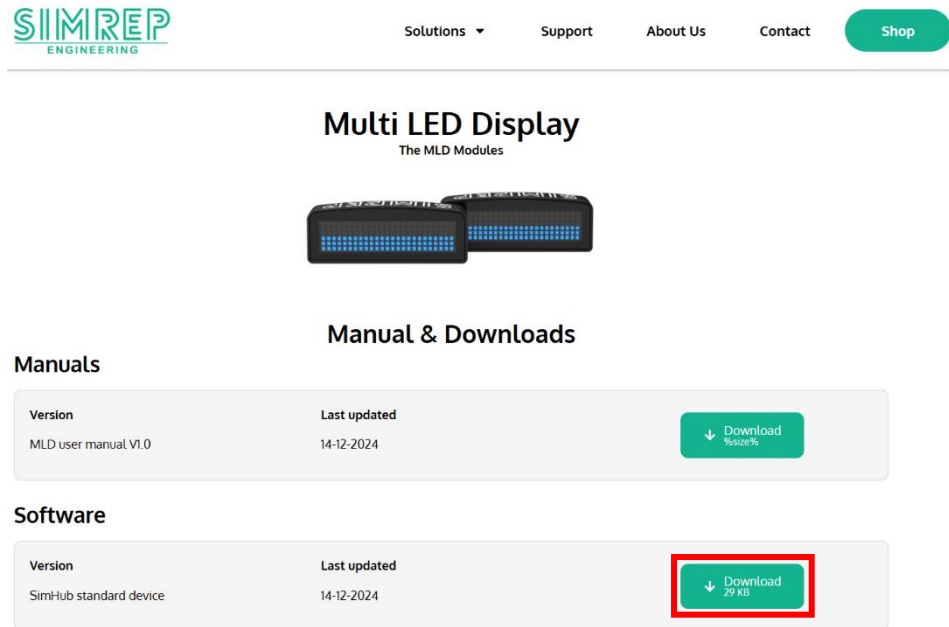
SIMREP
ENGINEERING

Solutions Support About Us Contact Shop

Multi LED Display
The MLD Modules

Manual & Downloads

Manuals

Version
MLD user manual V1.0

Last updated
14-12-2024

Download
%size%

Software

Version
SimHub standard device

Last updated
14-12-2024

Download
29 KB